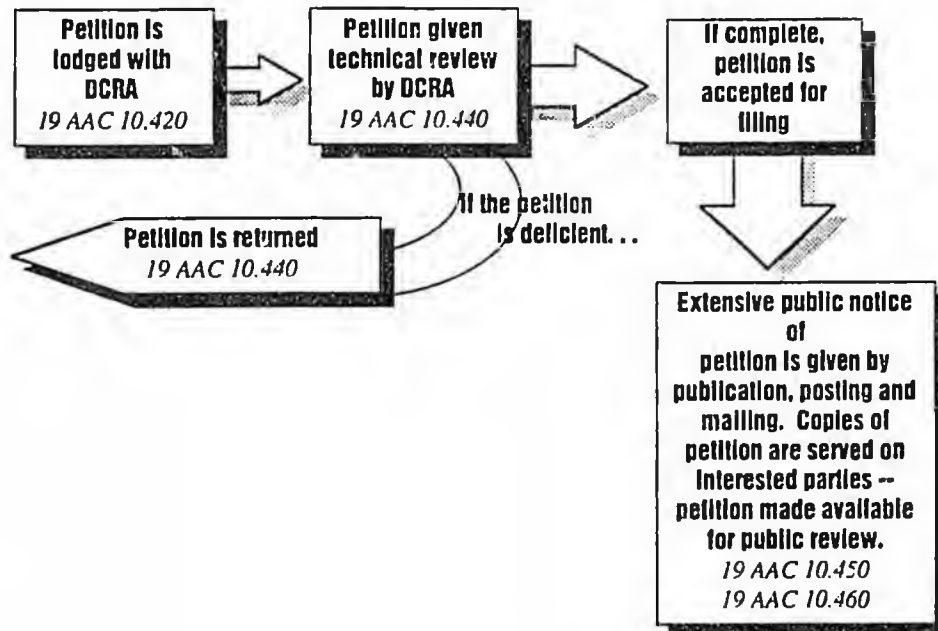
Petition is lodged with DCRA
19 AAC 10.420

Petition given technical review by DCRA
19 AAC 10.440

If complete, petition is accepted for filing

If the petition is deficient. . .

Petition is returned
19 AAC 10.440

Extensive public notice of petition is given by publication, posting and mailing. Copies of petition are served on interested parties -- petition made available for public review.
19 AAC 10.450
19 AAC 10.460